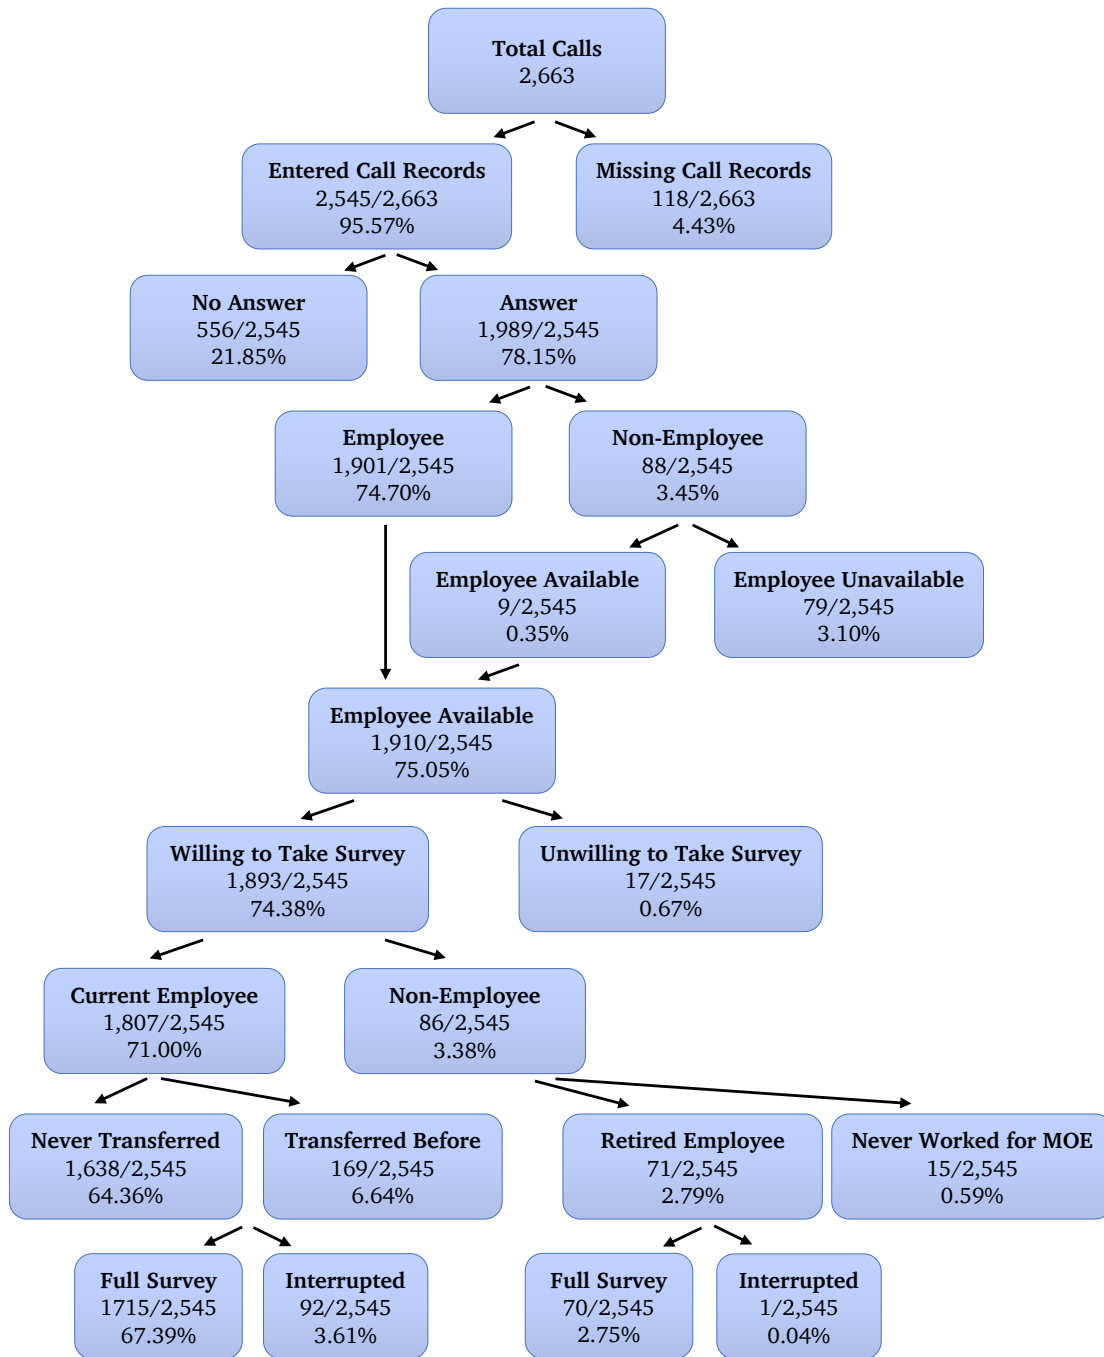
Total Calls
2,663

Entered Call Records
2,545/2,663
95.57%

Missing Call Records
118/2,663
4.43%

No Answer
556/2,545
21.85%

Answer
1,989/2,545
78.15%

Employee
1,901/2,545
74.70%

Non-Employee
88/2,545
3.45%

Employee Available
9/2,545
0.35%

Employee Unavailable
79/2,545
3.10%

Employee Available
1,910/2,545
75.05%

Willing to Take Survey
1,893/2,545
74.38%

Unwilling to Take Survey
17/2,545
0.67%

Current Employee
1,807/2,545
71.00%

Non-Employee
86/2,545
3.38%

Never Transferred
1,638/2,545
64.36%

Transferred Before
169/2,545
6.64%

Retired Employee
71/2,545
2.79%

Never Worked for MOE
15/2,545
0.59%

Full Survey
1715/2,545
67.39%

Interrupted
92/2,545
3.61%

Full Survey
70/2,545
2.75%

Interrupted
1/2,545
0.04%